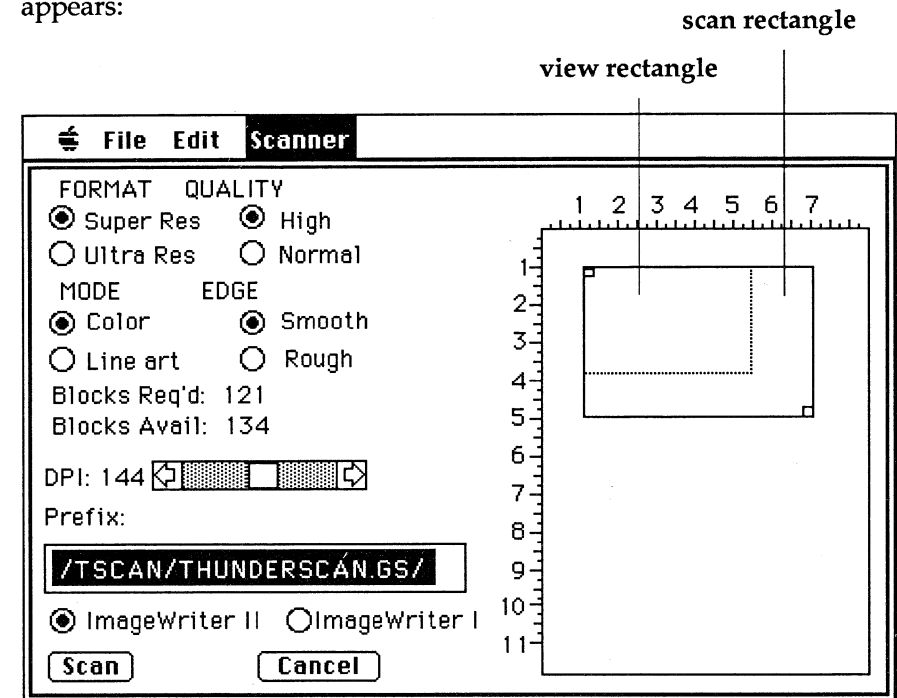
appears:

scan rectangle

view rectangle

File Edit Scanner

FORMAT QUALITY

Super Res High

Ultra Res Normal

MODE EDGE

Color Smooth

Line art Rough

Blocks Req'd: 121

Blocks Avail: 134

DPI: 144

Prefix:

/TSCAN/THUNDERSCAN.GS/

ImageWriter II ImageWriter I

Scan Cancel

1 2 3 4 5 6 7

1 2 3 4 5 6 7 8 9 10 11